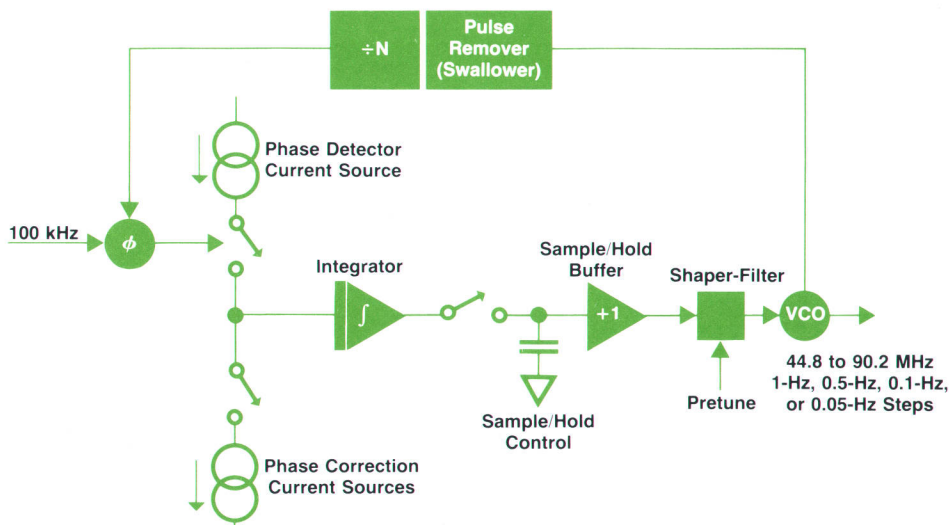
÷N

Pulse Remover (Swallower)

Phase Detector Current Source

100 kHz

$\phi$

Integrator

$\int$

Sample/Hold Buffer

+1

Shaper-Filter

VCO

44.8 to 90.2 MHz 1-Hz, 0.5-Hz, 0.1-Hz, or 0.05-Hz Steps

Pretune

Sample/Hold Control

Phase Correction Current Sources